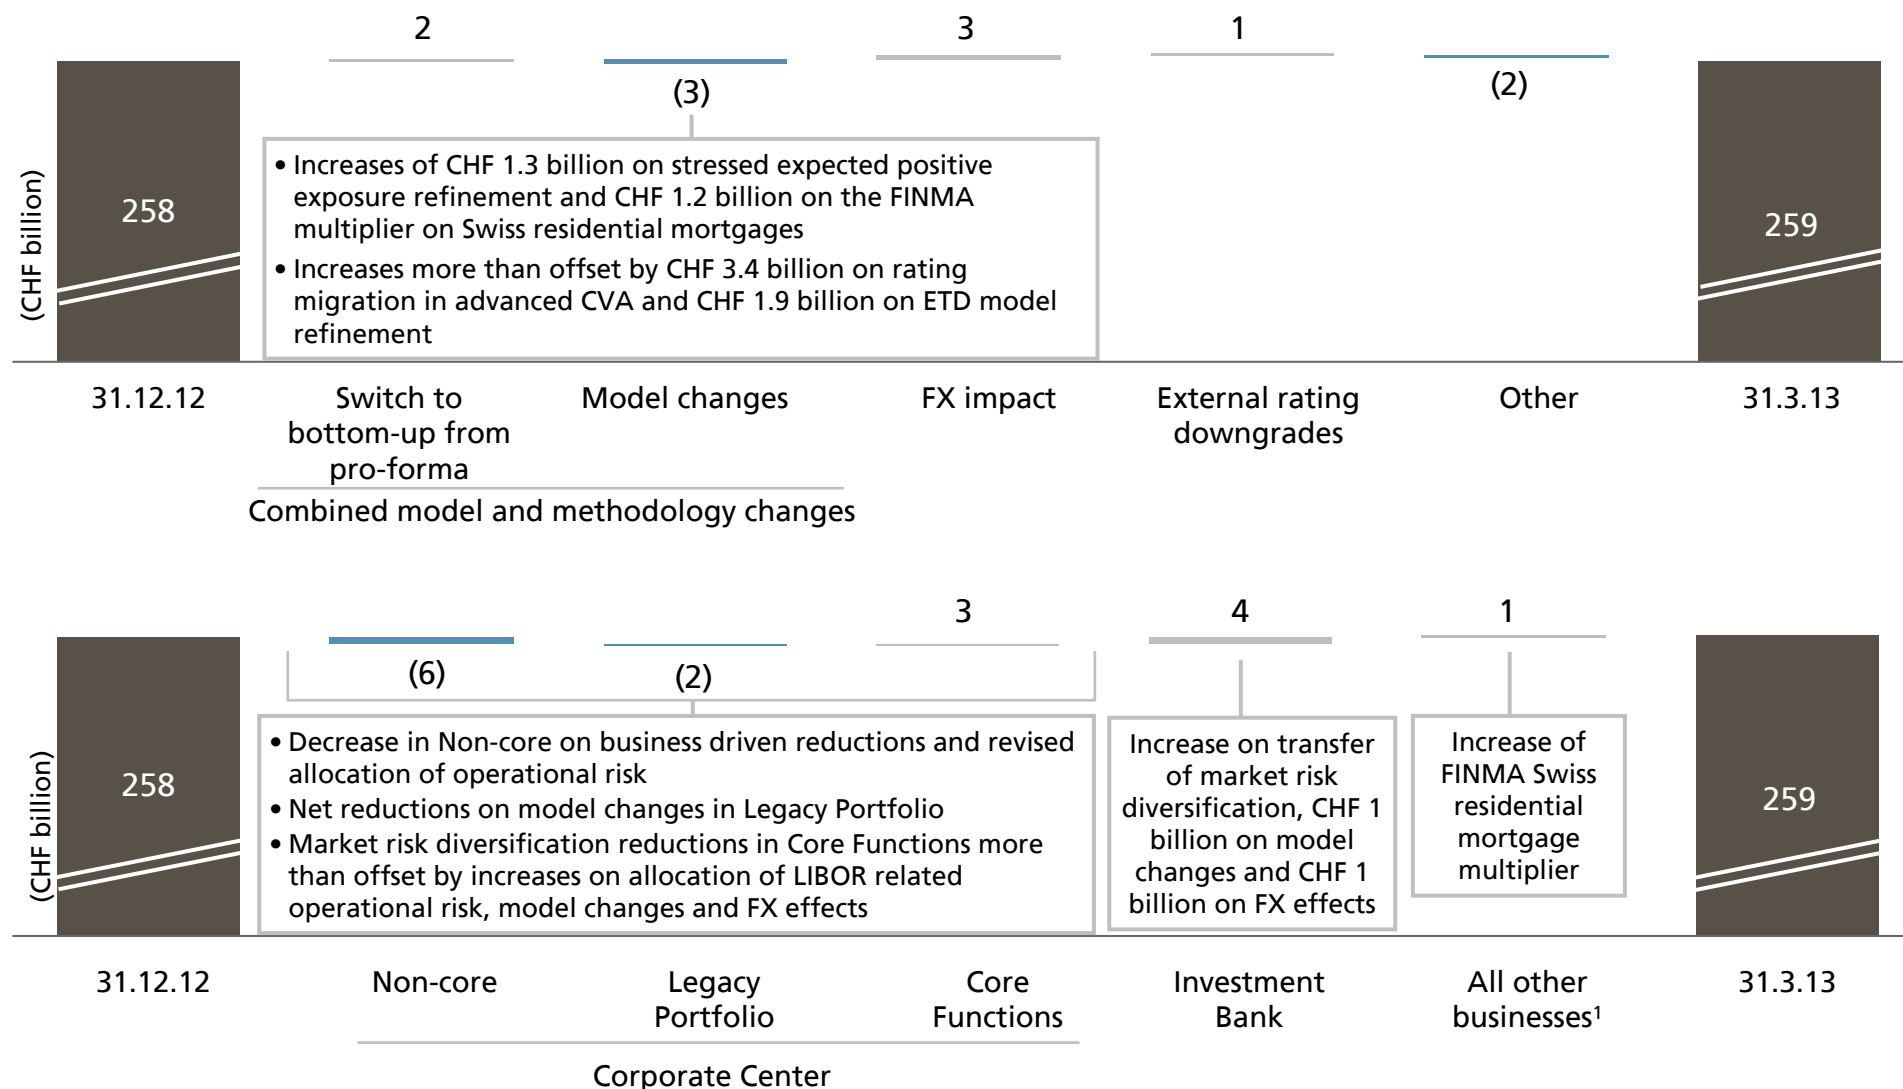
(CHF billion)

258

2

(3)

3

1

(2)

259

• Increases of CHF 1.3 billion on stressed expected positive exposure refinement and CHF 1.2 billion on the FINMA multiplier on Swiss residential mortgages
• Increases more than offset by CHF 3.4 billion on rating migration in advanced CVA and CHF 1.9 billion on ETD model refinement

31.12.12

Switch to bottom-up from pro-forma

Model changes

FX impact

External rating downgrades

Other

31.3.13

Combined model and methodology changes

(CHF billion)

258

(6)

(2)

3

4

1

259

• Decrease in Non-core on business driven reductions and revised allocation of operational risk
• Net reductions on model changes in Legacy Portfolio
• Market risk diversification reductions in Core Functions more than offset by increases on allocation of LIBOR related operational risk, model changes and FX effects

Increase on transfer of market risk diversification, CHF 1 billion on model changes and CHF 1 billion on FX effects

Increase of FINMA Swiss residential mortgage multiplier

31.12.12

Non-core

Legacy Portfolio

Core Functions

Investment Bank

All other businesses$^1$

31.3.13

Corporate Center